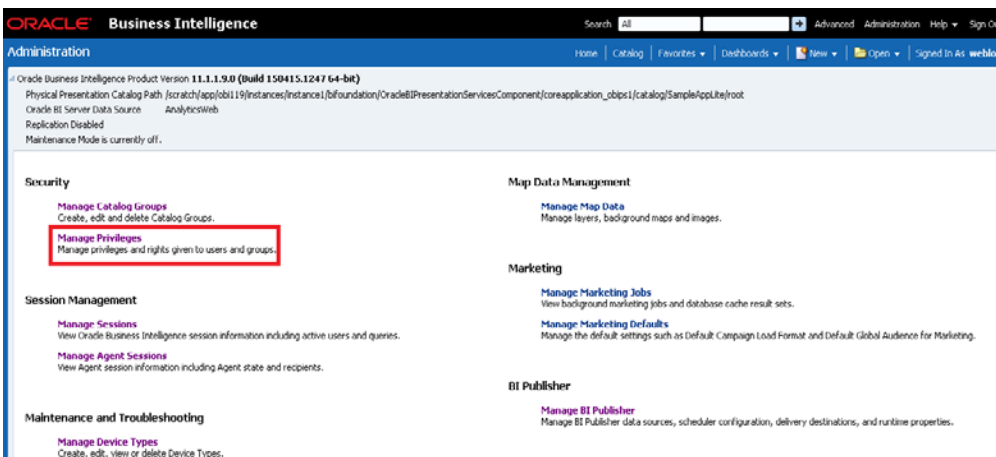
ORACLE Business Intelligence

Search All

Advanced Administration Help Sign O

Administration

Home | Catalog | Favorites | Dashboards | New | Open | Signed In As weblo

Oracle Business Intelligence Product Version 11.1.1.9.0 (Build 150415.1247 64-bit)
Physical Presentation Catalog Path /scratch/app/obi119/instances/instance1/bifoundation/OracleBIPresentationServicesComponent/coreapplication_obips1/catalog/SampleAppLite/root
Oracle BI Server Data Source AnalyticsWeb
Replication Disabled
Maintenance Mode is currently off.

Security

Manage Catalog Groups
Create, edit and delete Catalog Groups.

Manage Privileges
Manage privileges and rights given to users and groups.

Session Management

Manage Sessions
View Oracle Business Intelligence session information including active users and queries.

Manage Agent Sessions
View Agent session information including Agent state and recipients.

Maintenance and Troubleshooting

Manage Device Types
Create, edit, view or delete Device Types.

Map Data Management

Manage Map Data
Manage layers, background maps and images.

Marketing

Manage Marketing Jobs
View background marketing jobs and database cache result sets.

Manage Marketing Defaults
Manage the default settings such as Default Campaign Load Format and Default Global Audience for Marketing.

BI Publisher

Manage BI Publisher
Manage BI Publisher data sources, scheduler configuration, delivery destinations, and runtime properties.